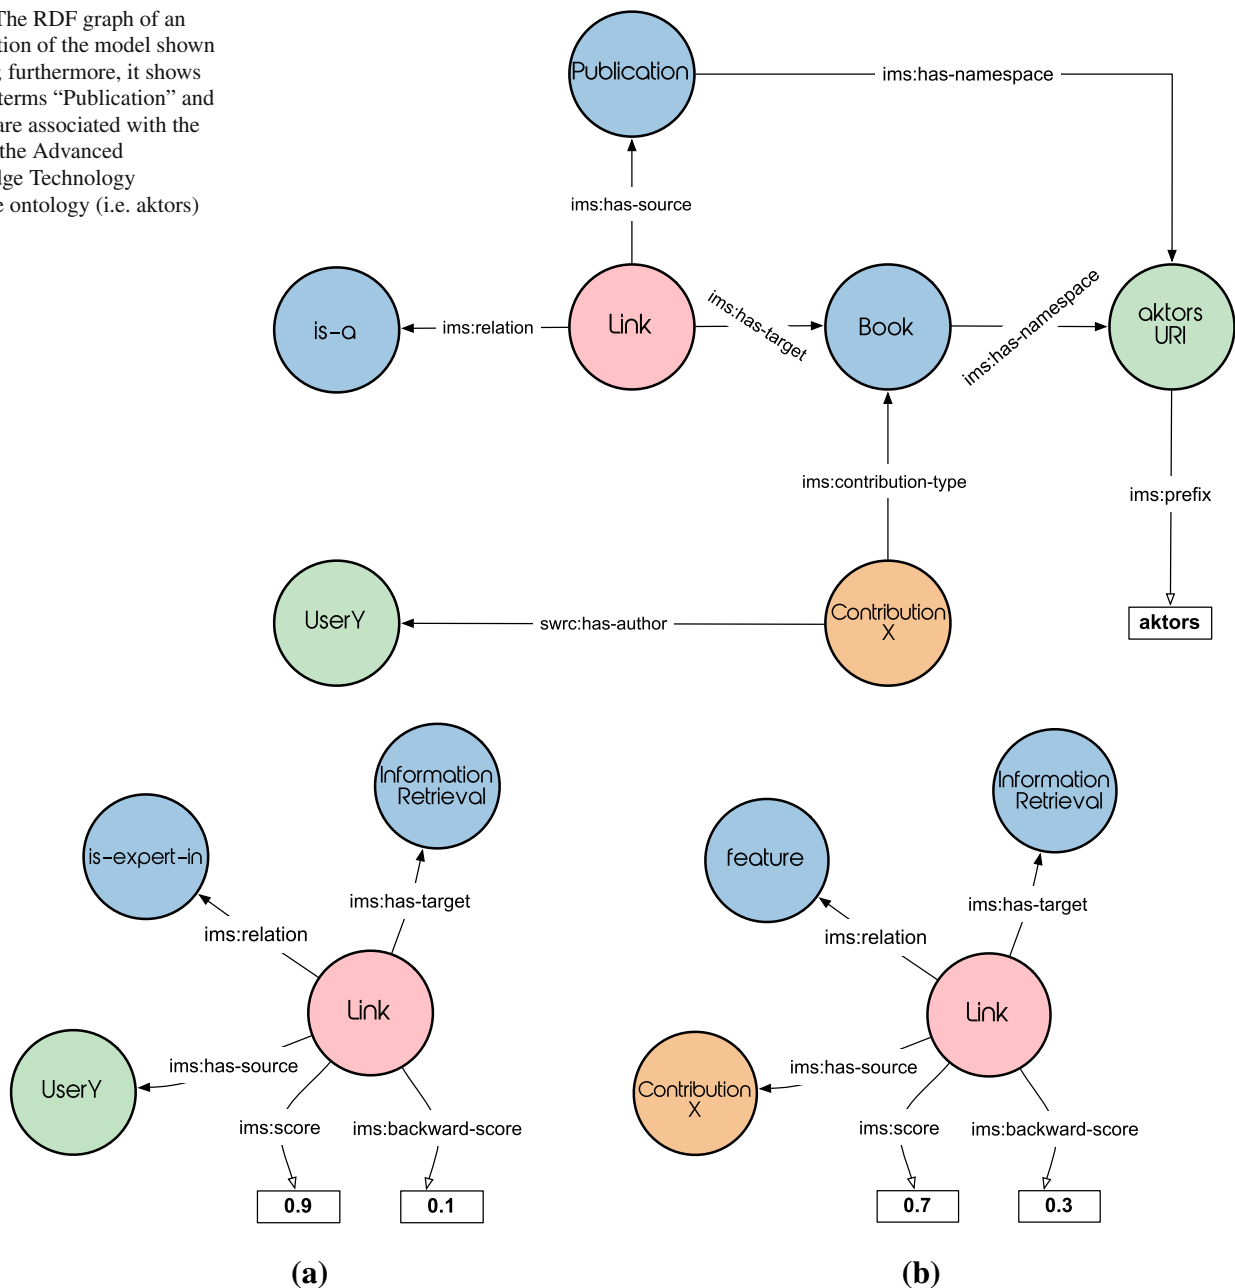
The RDF graph of an tion of the model shown , furthermore, it shows terms "Publication" and are associated with the the Advanced dge Technology e ontology (i.e. aktors)

Publication
ims:has-namespace
ims:has-source
is-a
ims:relation
Link
ims:has-target
Book
ims:has-namespace
aktors URI
ims:contribution-type
ims:prefix
UserY
swrc:has-author
Contribution X
aktors

is-expert-in
Information Retrieval
ims:has-target
ims:relation
Link
UserY
ims:has-source
ims:score
ims:backward-score
0.9
0.1

(a)

feature
Information Retrieval
ims:has-target
ims:relation
Link
Contribution X
ims:has-source
ims:score
ims:backward-score
0.7
0.3

(b)